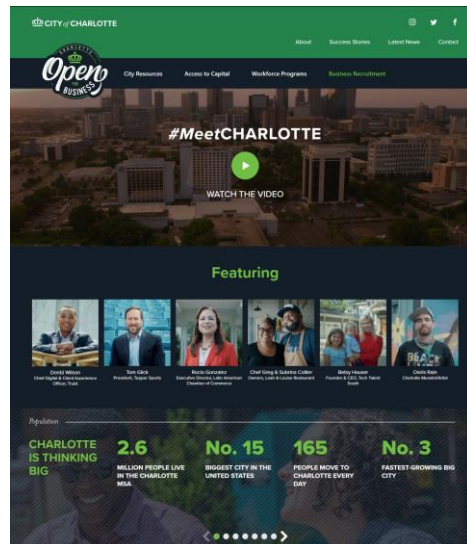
CITY of CHARLOTTE

About Success Stories Latest News Contact

CHARLOTTE Open FOR BUSINESS

City Resources Access to Capital Workforce Programs Business Recruitment

#MeetCHARLOTTE

WATCH THE VIDEO

Featuring

Dontá Wilson
Chief Digital & Client Experience Officer, Truist

Tom Glick
President, Tepper Sports

Rocio Gonzalez
Executive Director, Latin American Chamber of Commerce

Chef Greg & Subrina Collier
Owners, Leah & Louise Restaurant

Betsy Hauser
Founder & CEO, Tech Talent South

Osiris Rain
Charlotte Muralist/Artist

Population

CHARLOTTE IS THINKING BIG

2.6
MILLION PEOPLE LIVE IN THE CHARLOTTE MSA

No. 15
BIGGEST CITY IN THE UNITED STATES

165
PEOPLE MOVE TO CHARLOTTE EVERY DAY

No. 3
FASTEST-GROWING BIG CITY